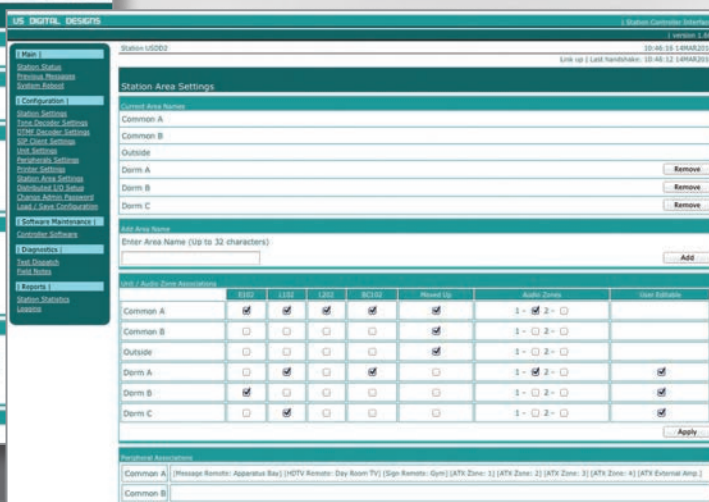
US DIGITAL DESIGNS

| Station Controller Interface
| version 1.6

| Main |
Station Status
Previous Messages
System Reboot

| Configuration |
Station Settings
Tone Decoder Settings
DTMF Decoder Settings
SIP Client Settings
Unit Settings
Peripherals Settings
Printer Settings
Station Area Settings
Distributed I/O Setup
Change Admin Password
Load / Save Configuration

| Software Maintenance |
Controller Software

| Diagnostics |
Test Dispatch
Field Notes

| Reports |
Station Statistics
Logging

Station USDD2
10:46:16 14MAR201
Link up | Last handshake: 10:46:12 14MAR201

Station Area Settings

Current Area Names
Common A
Common B
Outside
Dorm A Remove
Dorm B Remove
Dorm C Remove

Add Area Name
Enter Area Name (Up to 32 characters)
Add

Unit / Audio Zone Associations

| | E102 | L102 | L202 | SC102 | Moved Up | Audio Zones | User Editable |
|---|---|---|---|---|---|---|---|
| Common A | ☑ | ☑ | ☑ | ☑ | ☑ | 1 - ☑ 2 - ☐ | |
| Common B | ☐ | ☐ | ☐ | ☐ | ☑ | 1 - ☐ 2 - ☐ | |
| Outside | ☐ | ☐ | ☐ | ☐ | ☑ | 1 - ☐ 2 - ☐ | |
| Dorm A | ☐ | ☑ | ☐ | ☑ | ☐ | 1 - ☑ 2 - ☐ | ☑ |
| Dorm B | ☑ | ☐ | ☐ | ☐ | ☐ | 1 - ☐ 2 - ☐ | ☑ |
| Dorm C | ☐ | ☑ | ☐ | ☐ | ☐ | 1 - ☐ 2 - ☐ | ☑ |

Apply

Peripheral Associations
Common A [Message Remote: Apparatus Bay] [HDTV Remote: Day Room TV] [Sign Remote: Gym] [ATX Zone: 1] [ATX Zone: 2] [ATX Zone: 3] [ATX Zone: 4] [ATX External Amp.]
Common B